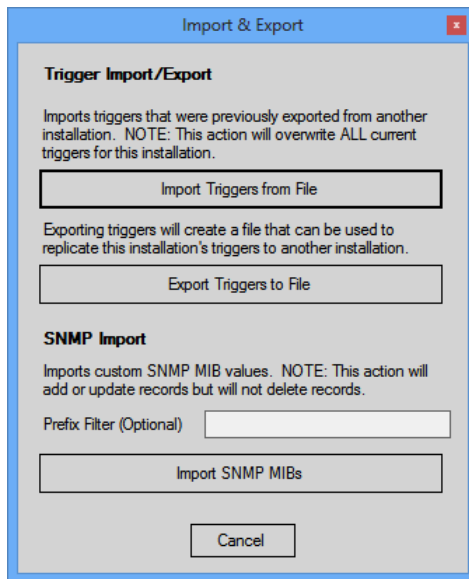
Import & Export

x

Trigger Import/Export

Imports triggers that were previously exported from another installation. NOTE: This action will overwrite ALL current triggers for this installation.

Import Triggers from File

Exporting triggers will create a file that can be used to replicate this installation's triggers to another installation.

Export Triggers to File

SNMP Import

Imports custom SNMP MIB values. NOTE: This action will add or update records but will not delete records.

Prefix Filter (Optional)

Import SNMP MIBs

Cancel